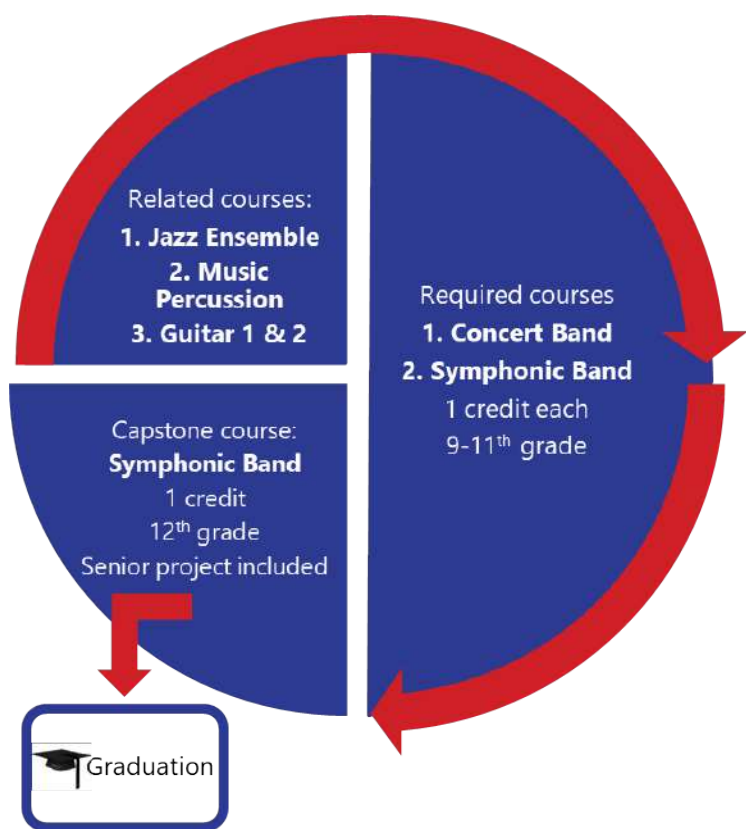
Related courses:
1. Jazz Ensemble
2. Music Percussion
3. Guitar 1 & 2

Required courses
1. Concert Band
2. Symphonic Band
1 credit each
9-11$^{th}$ grade

Capstone course:
Symphonic Band
1 credit
12$^{th}$ grade
Senior project included

Graduation